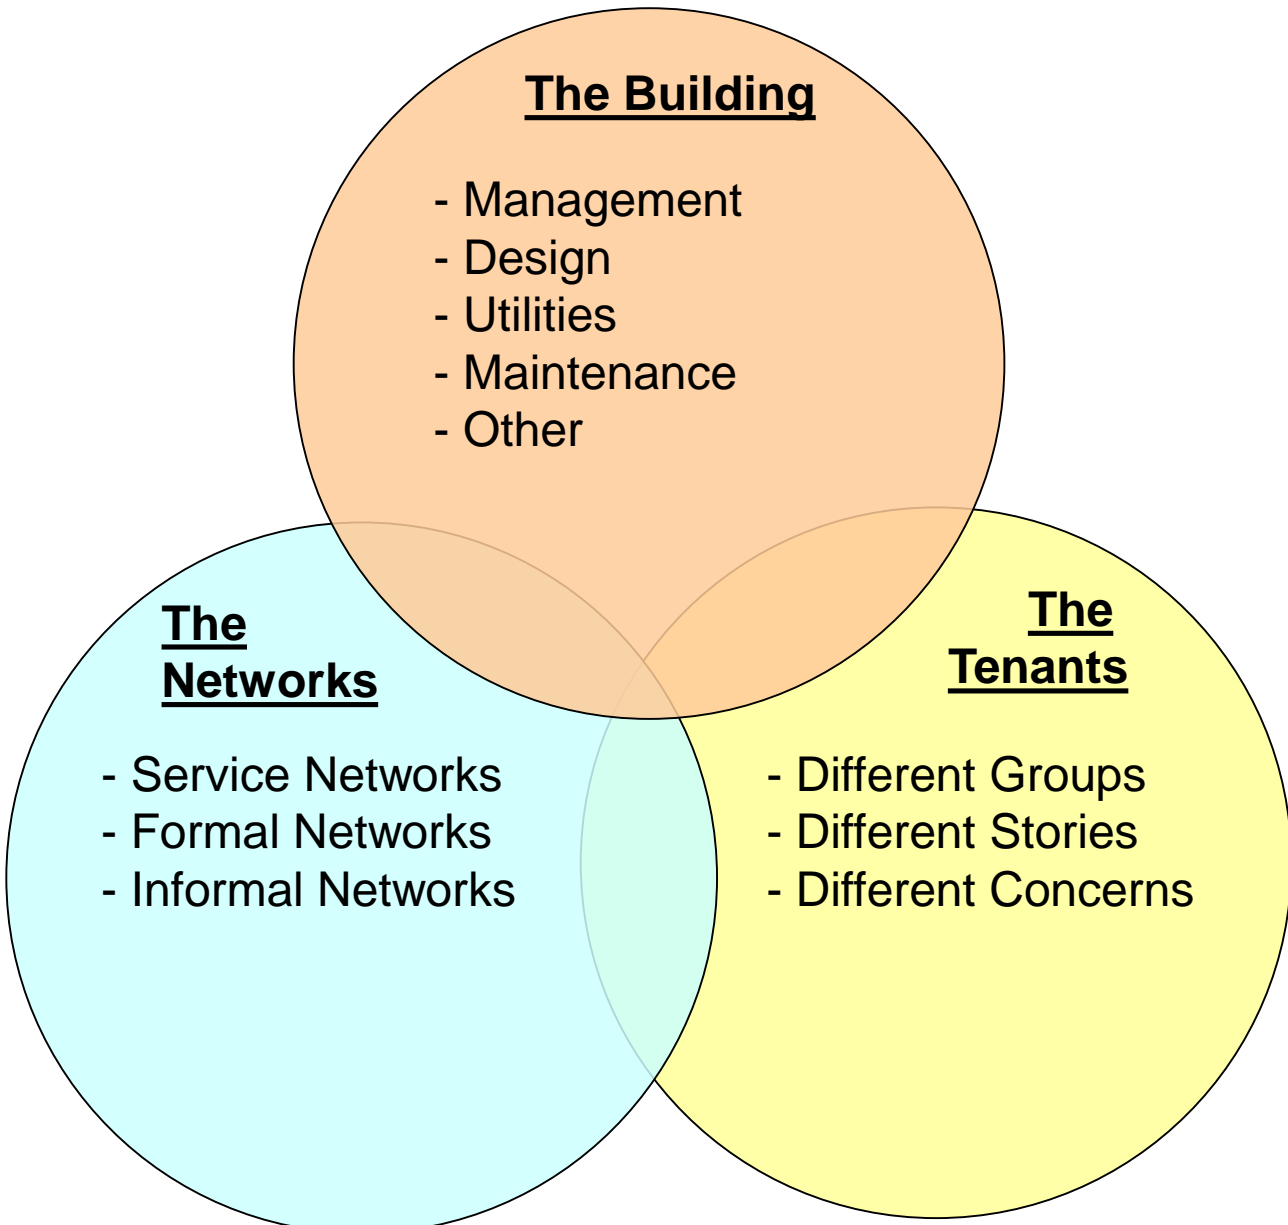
The Building

- Management
- Design
- Utilities
- Maintenance
- Other

The Networks

- Service Networks
- Formal Networks
- Informal Networks

The Tenants

- Different Groups
- Different Stories
- Different Concerns